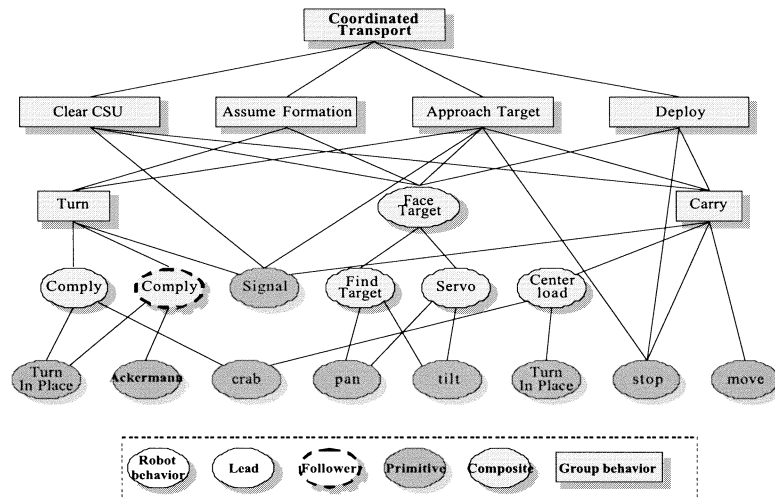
Coordinated Transport

Clear CSU

Assume Formation

Approach Target

Deploy

Turn

Face Target

Carry

Comply

Comply

Signal

Find Target

Servo

Center load

Turn In Place

Ackermann

crab

pan

tilt

Turn In Place

stop

move

Robot behavior

Lead

Follower

Primitive

Composite

Group behavior